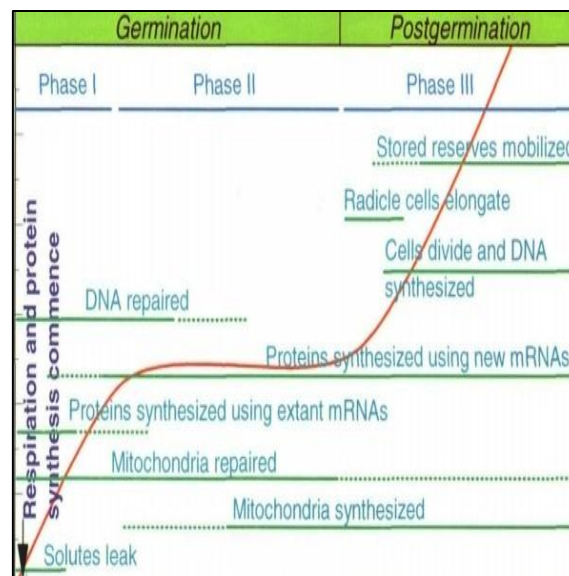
Germination | Postgermination

Phase I

Phase II

Phase III

Stored reserves mobilized

Radicle cells elongate

Cells divide and DNA synthesized

DNA repaired

Proteins synthesized using new mRNAs

Proteins synthesized using extant mRNAs

Mitochondria repaired

Mitochondria synthesized

Solutes leak

Respiration and protein synthesis commence